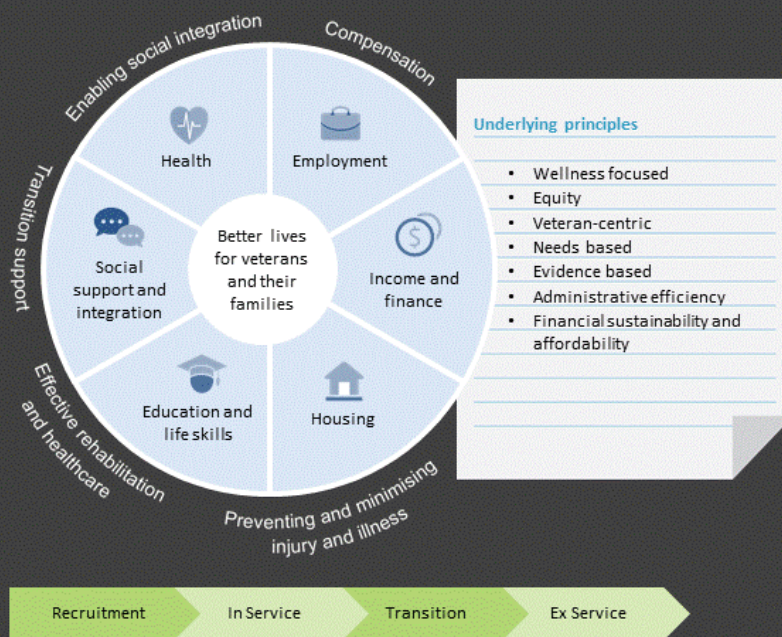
Enabling social integration

Compensation

Transition support

Effective rehabilitation and healthcare

Preventing and minimising injury and illness

Health

Employment

Social support and integration

Better lives for veterans and their families

Income and finance

Education and life skills

Housing

Underlying principles

- Wellness focused
- Equity
- Veteran-centric
- Needs based
- Evidence based
- Administrative efficiency
- Financial sustainability and affordability

Recruitment

In Service

Transition

Ex Service